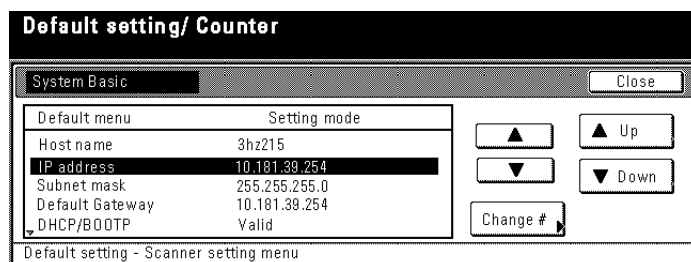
Default setting/ Counter

System Basic

Close

| Default menu | Setting mode |
|---|---|
| Host name | 3hz215 |
| IP address | 10.181.39.254 |
| Subnet mask | 255.255.255.0 |
| Default Gateway | 10.181.39.254 |
| DHCP/BOOTP | Valid |

▲

▼

▲ Up

▼ Down

Change #

Default setting - Scanner setting menu